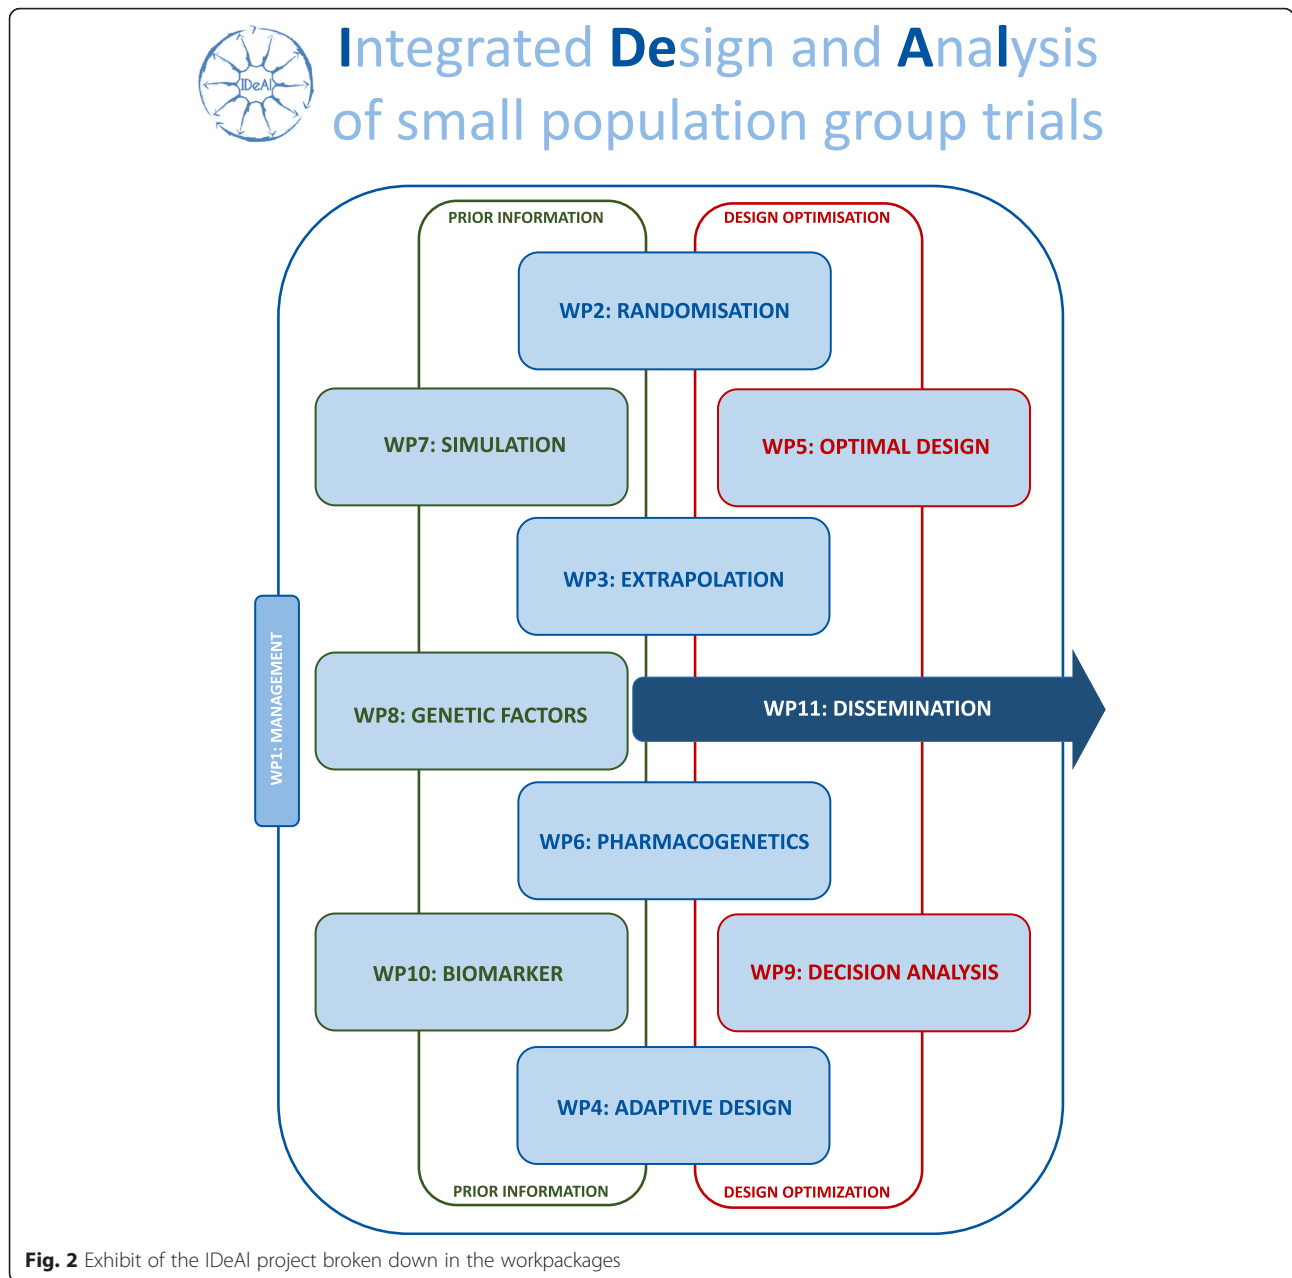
IDeAl

Integrated Design and Analysis of small population group trials

PRIOR INFORMATION

DESIGN OPTIMISATION

WP2: RANDOMISATION

WP7: SIMULATION

WP5: OPTIMAL DESIGN

WP3: EXTRAPOLATION

WP1: MANAGEMENT

WP8: GENETIC FACTORS

WP11: DISSEMINATION

WP6: PHARMACOGENETICS

WP10: BIOMARKER

WP9: DECISION ANALYSIS

WP4: ADAPTIVE DESIGN

PRIOR INFORMATION

DESIGN OPTIMIZATION

Fig. 2 Exhibit of the IDeAl project broken down in the workpackages